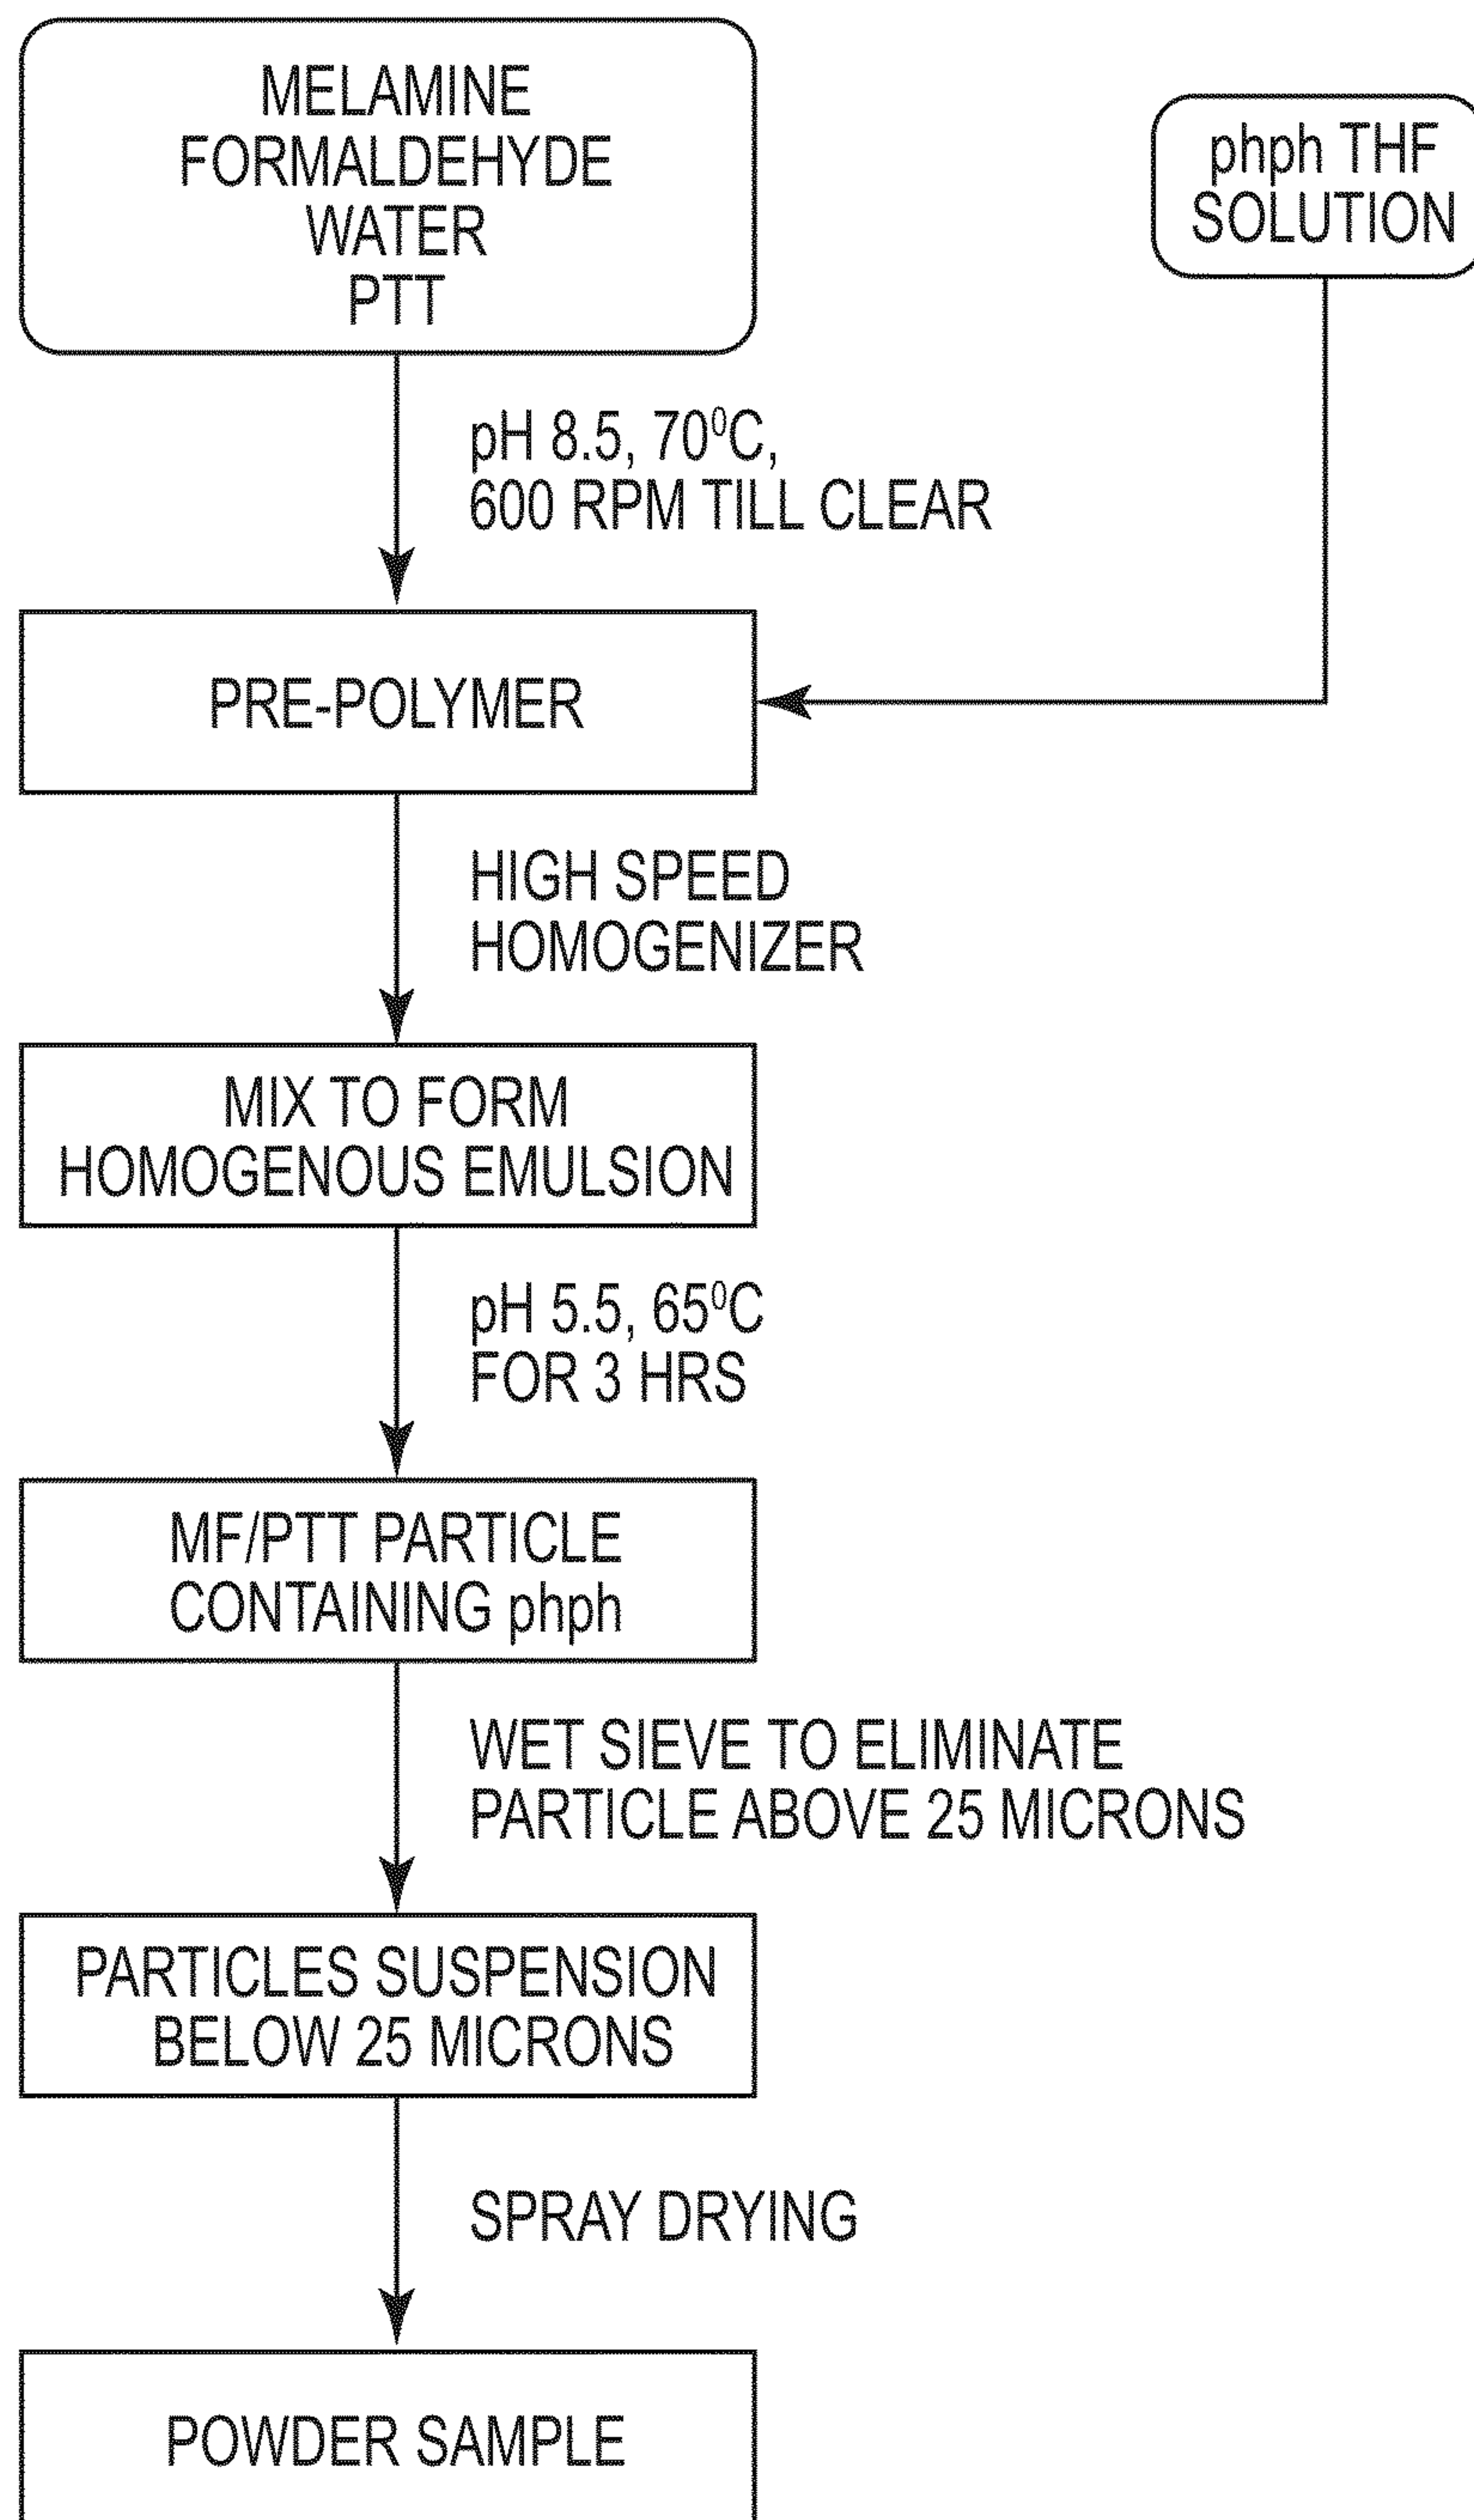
MELAMINE
FORMALDEHYDE
WATER
PTT

phph THF
SOLUTION

pH 8.5, $70^0$C,
600 RPM TILL CLEAR

PRE-POLYMER

HIGH SPEED
HOMOGENIZER

MIX TO FORM
HOMOGENOUS EMULSION

pH 5.5, $65^0$C
FOR 3 HRS

MF/PTT PARTICLE
CONTAINING phph

WET SIEVE TO ELIMINATE
PARTICLE ABOVE 25 MICRONS

PARTICLES SUSPENSION
BELOW 25 MICRONS

SPRAY DRYING

POWDER SAMPLE